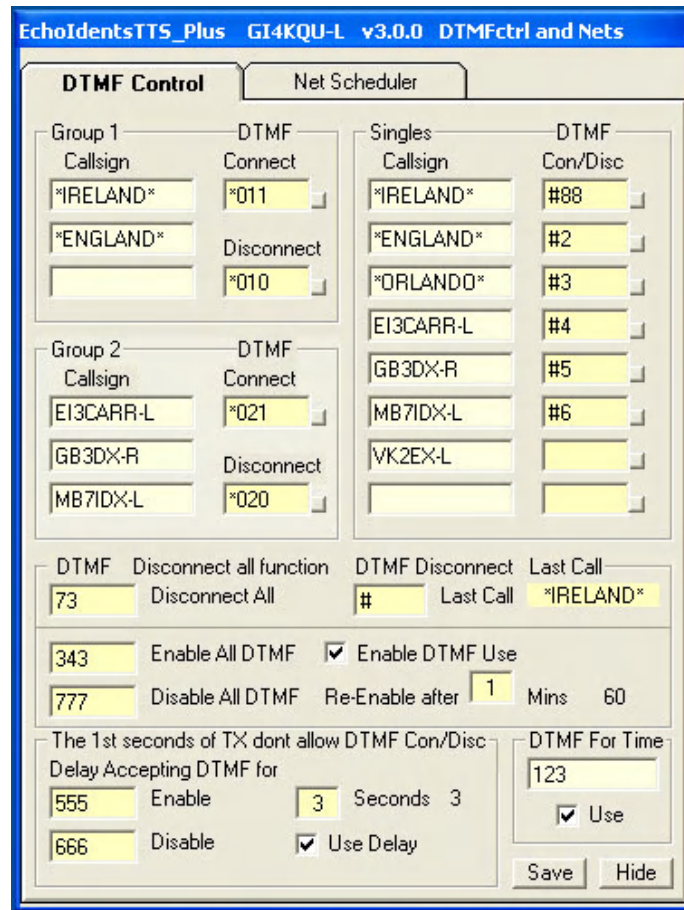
EchoIdentsTTS_Plus GI4KQU-L v3.0.0 DTMFctrl and Nets

DTMF Control
Net Scheduler

Group 1
DTMF
Callsign
Connect
*IRELAND*
*011
*ENGLAND*
Disconnect
*010

Group 2
DTMF
Callsign
Connect
EI3CARR-L
*021
GB3DX-R
Disconnect
MB7IDX-L
*020

Singles
DTMF
Callsign
Con/Disc
*IRELAND*
#88
*ENGLAND*
#2
*ORLANDO*
#3
EI3CARR-L
#4
GB3DX-R
#5
MB7IDX-L
#6
VK2EX-L

DTMF
Disconnect all function
73
Disconnect All
DTMF Disconnect
#
Last Call
Last Call
*IRELAND*

343
Enable All DTMF
Enable DTMF Use
777
Disable All DTMF
Re-Enable after
1
Mins
60

The 1st seconds of TX dont allow DTMF Con/Disc
Delay Accepting DTMF for
555
Enable
3
Seconds
3
666
Disable
Use Delay

DTMF For Time
123
Use

Save
Hide